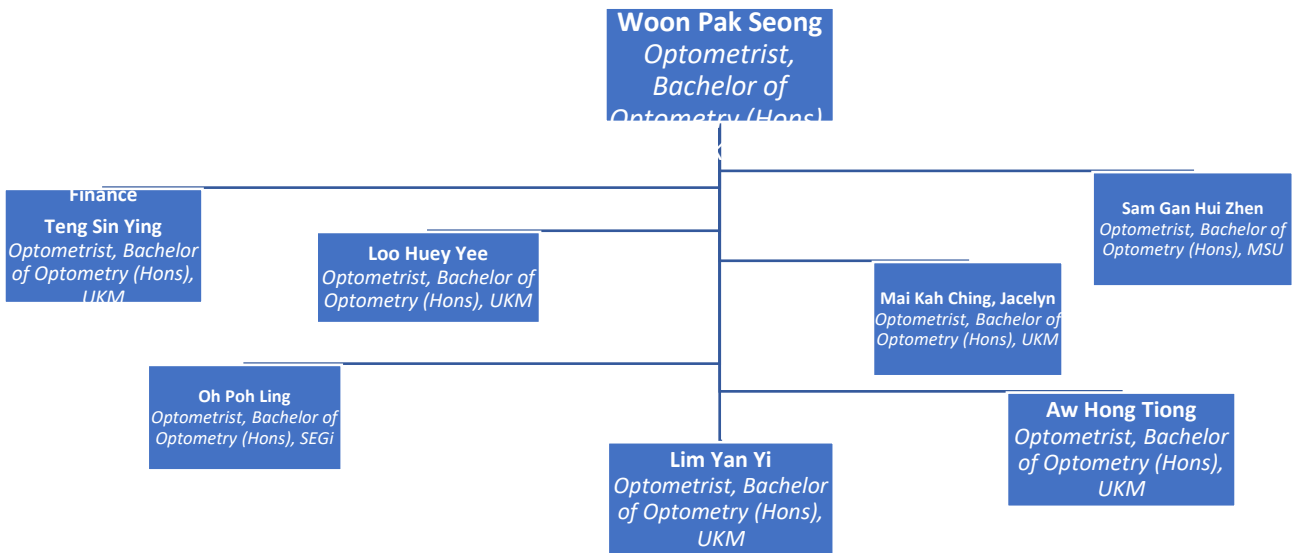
Woon Pak Seong
Optometrist, Bachelor of Optometry (Hons)

Finance
Teng Sin Ying
Optometrist, Bachelor of Optometry (Hons), UKM

Loo Huey Yee
Optometrist, Bachelor of Optometry (Hons), UKM

Sam Gan Hui Zhen
Optometrist, Bachelor of Optometry (Hons), MSU

Mai Kah Ching, Jacelyn
Optometrist, Bachelor of Optometry (Hons), UKM

Oh Poh Ling
Optometrist, Bachelor of Optometry (Hons), SEGi

Aw Hong Tiong
Optometrist, Bachelor of Optometry (Hons), UKM

Lim Yan Yi
Optometrist, Bachelor of Optometry (Hons), UKM